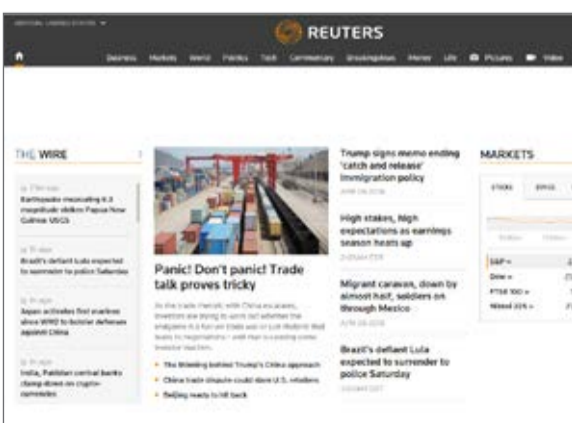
REUTERS

Business Markets World Politics Tech Commentary Breakingviews Money Life Pictures Video

THE WIRE

Earthquake measuring 6.3 magnitude strikes Papua New Guinea: USGS

Brazil's defiant Lula expected to surrender to police Saturday

Japan activates first marines since WW2 to bolster defenses against China

India, Pakistan central banks clamp down on crypto-currencies

Panic! Don't panic! Trade talk proves tricky

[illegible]

The thinking behind Trump's China approach

China trade dispute could dent U.S. retailers

Beijing ready to hit back

Trump signs memo ending 'catch and release' immigration policy

High stakes, high expectations as earnings season heats up

Migrant caravan, down by almost half, soldiers on through Mexico

Brazil's defiant Lula expected to surrender to police Saturday

MARKETS

S&P
Dow
FTSE 100
Nikkei 225